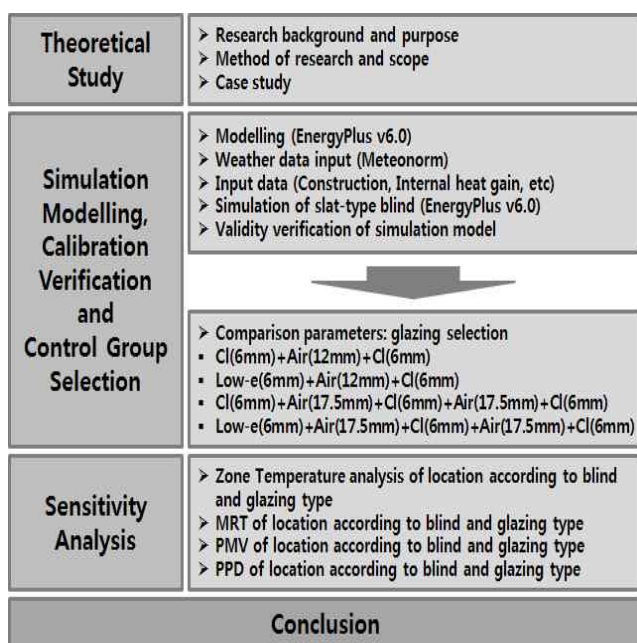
Theoretical Study

➤ Research background and purpose
➤ Method of research and scope
➤ Case study

Simulation Modelling, Calibration Verification and Control Group Selection

➤ Modelling (EnergyPlus v6.0)
➤ Weather data input (Meteonorm)
➤ Input data (Construction, Internal heat gain, etc)
➤ Simulation of slat-type blind (EnergyPlus v6.0)
➤ Validity verification of simulation model

➤ Comparison parameters: glazing selection
▪ Cl(6mm)+Air(12mm)+Cl(6mm)
▪ Low-e(6mm)+Air(12mm)+Cl(6mm)
▪ Cl(6mm)+Air(17.5mm)+Cl(6mm)+Air(17.5mm)+Cl(6mm)
▪ Low-e(6mm)+Air(17.5mm)+Cl(6mm)+Air(17.5mm)+Cl(6mm)

Sensitivity Analysis

➤ Zone Temperature analysis of location according to blind and glazing type
➤ MRT of location according to blind and glazing type
➤ PMV of location according to blind and glazing type
➤ PPD of location according to blind and glazing type

Conclusion